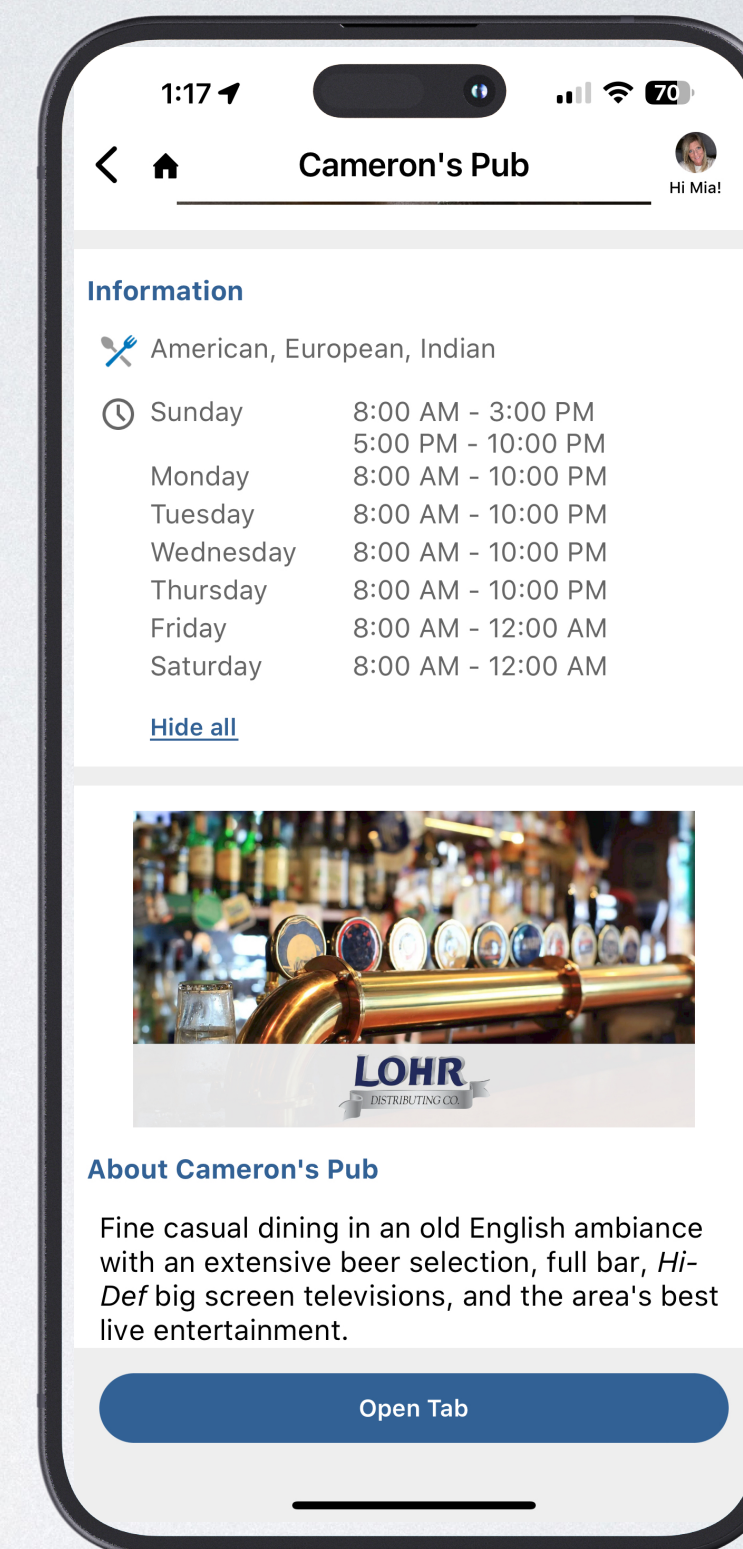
1:17

70

Cameron's Pub

Hi Mia!

Information

American, European, Indian

| | |
|---|---|
| Sunday | 8:00 AM - 3:00 PM<br>5:00 PM - 10:00 PM |
| Monday | 8:00 AM - 10:00 PM |
| Tuesday | 8:00 AM - 10:00 PM |
| Wednesday | 8:00 AM - 10:00 PM |
| Thursday | 8:00 AM - 10:00 PM |
| Friday | 8:00 AM - 12:00 AM |
| Saturday | 8:00 AM - 12:00 AM |

Hide all

LOHR
DISTRIBUTING CO.

About Cameron's Pub

Fine casual dining in an old English ambiance with an extensive beer selection, full bar, Hi-Def big screen televisions, and the area's best live entertainment.

Open Tab